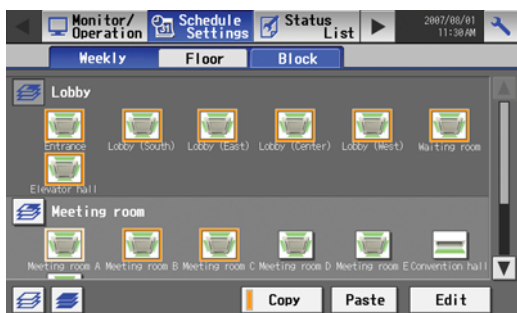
Monitor/ Operation
Schedule Settings
Status List
2007/08/01 11:30AM
Weekly
Floor
Block
Lobby
Entrance
Lobby (South)
Lobby (East)
Lobby (Center)
Lobby (West)
Waiting room
Elevator hall
Meeting room
Meeting room A
Meeting room B
Meeting room C
Meeting room D
Meeting room E
Convention hall
Copy
Paste
Edit